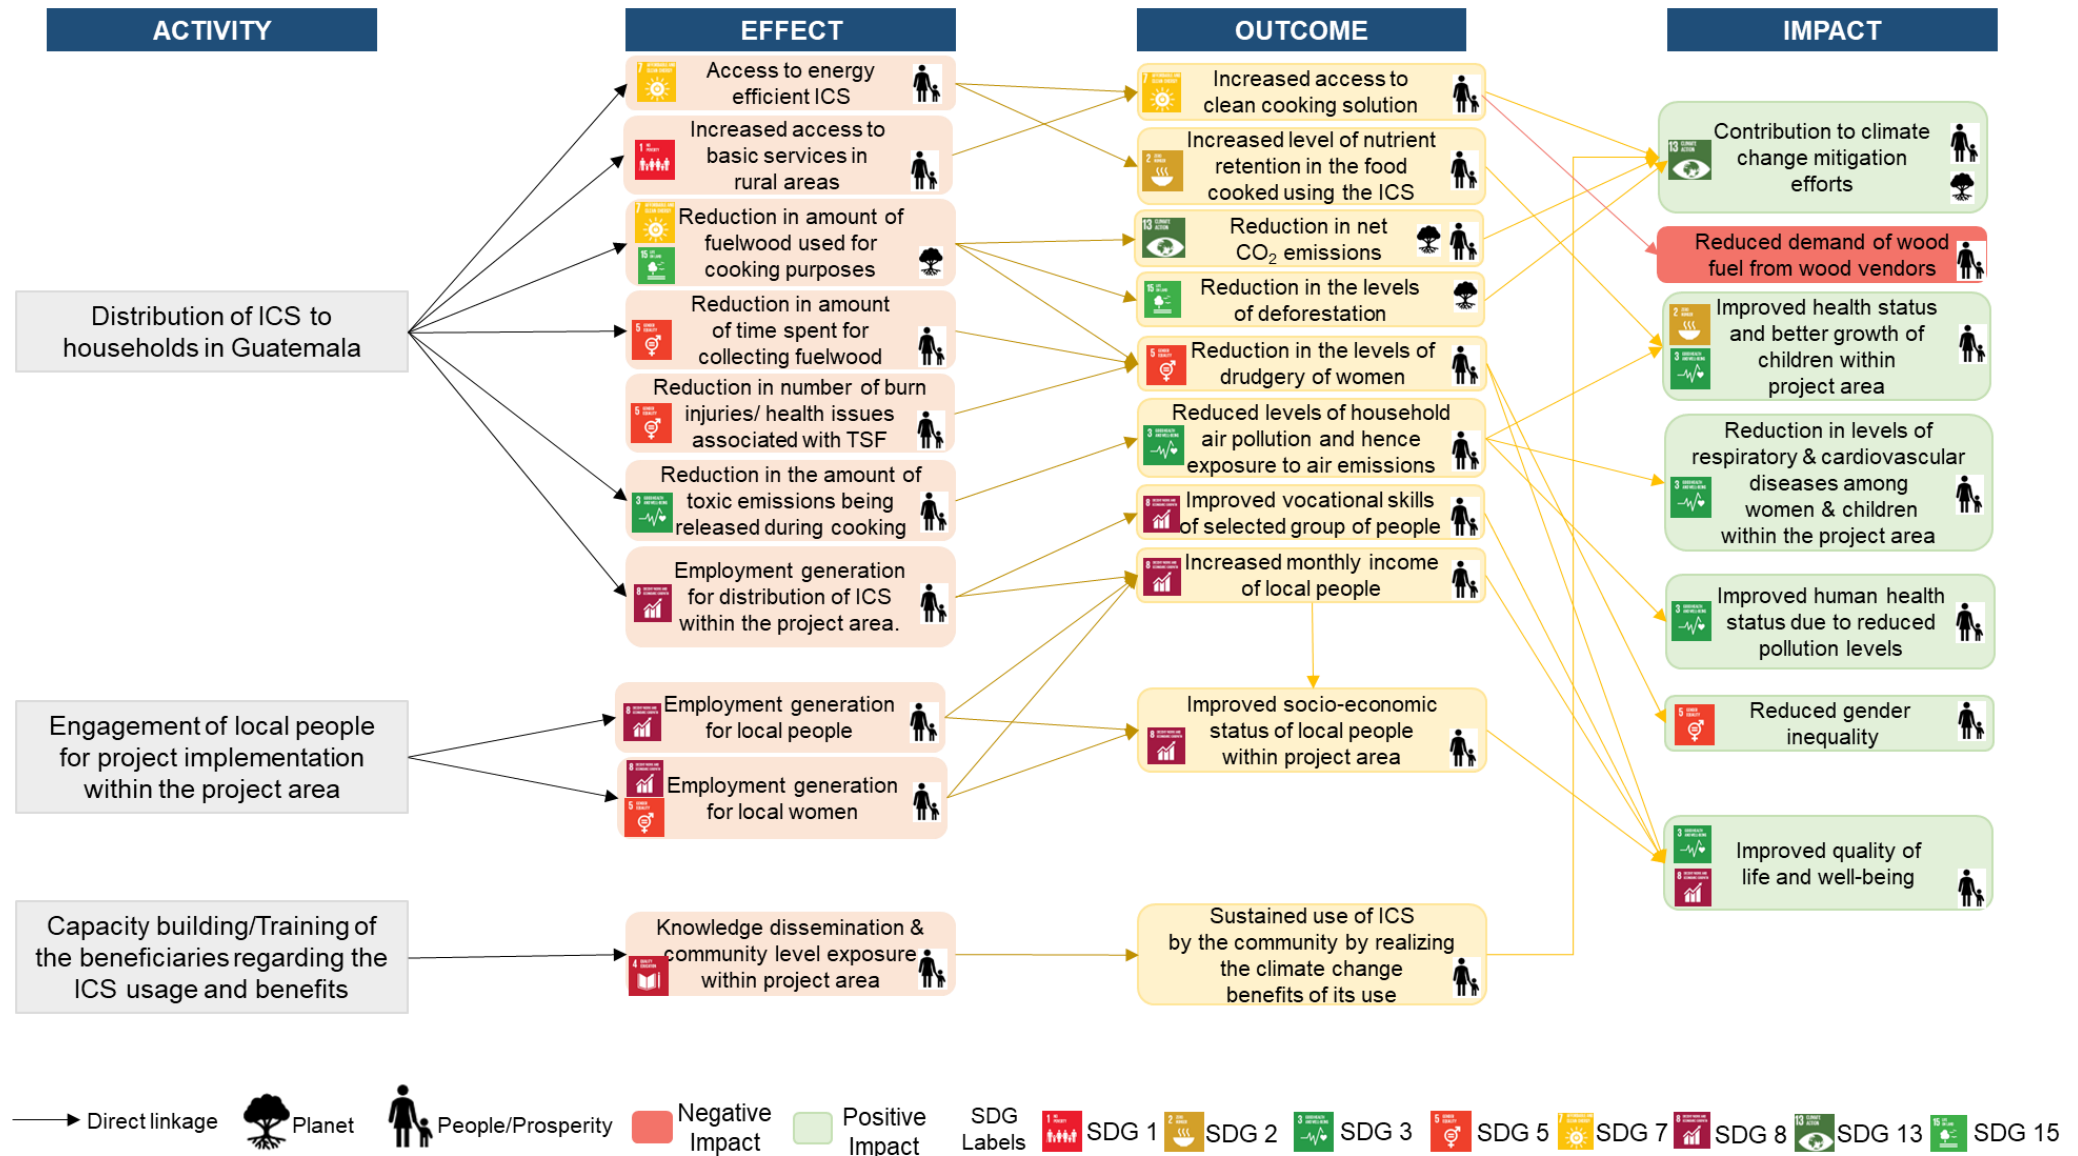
ACTIVITY

EFFECT

OUTCOME

IMPACT

Distribution of ICS to households in Guatemala

Engagement of local people for project implementation within the project area

Capacity building/Training of the beneficiaries regarding the ICS usage and benefits

Access to energy efficient ICS

Increased access to basic services in rural areas

Reduction in amount of fuelwood used for cooking purposes

Reduction in amount of time spent for collecting fuelwood

Reduction in number of burn injuries/ health issues associated with TSF

Reduction in the amount of toxic emissions being released during cooking

Employment generation for distribution of ICS within the project area.

Employment generation for local people

Employment generation for local women

Knowledge dissemination & community level exposure within project area

Increased access to clean cooking solution

Increased level of nutrient retention in the food cooked using the ICS

Reduction in net $CO_2$ emissions

Reduction in the levels of deforestation

Reduction in the levels of drudgery of women

Reduced levels of household air pollution and hence exposure to air emissions

Improved vocational skills of selected group of people

Increased monthly income of local people

Improved socio-economic status of local people within project area

Sustained use of ICS by the community by realizing the climate change benefits of its use

Contribution to climate change mitigation efforts

Reduced demand of wood fuel from wood vendors

Improved health status and better growth of children within project area

Reduction in levels of respiratory & cardiovascular diseases among women & children within the project area

Improved human health status due to reduced pollution levels

Reduced gender inequality

Improved quality of life and well-being

Direct linkage Planet People/Prosperity Negative Impact Positive Impact SDG Labels SDG 1 SDG 2 SDG 3 SDG 5 SDG 7 SDG 8 SDG 13 SDG 15